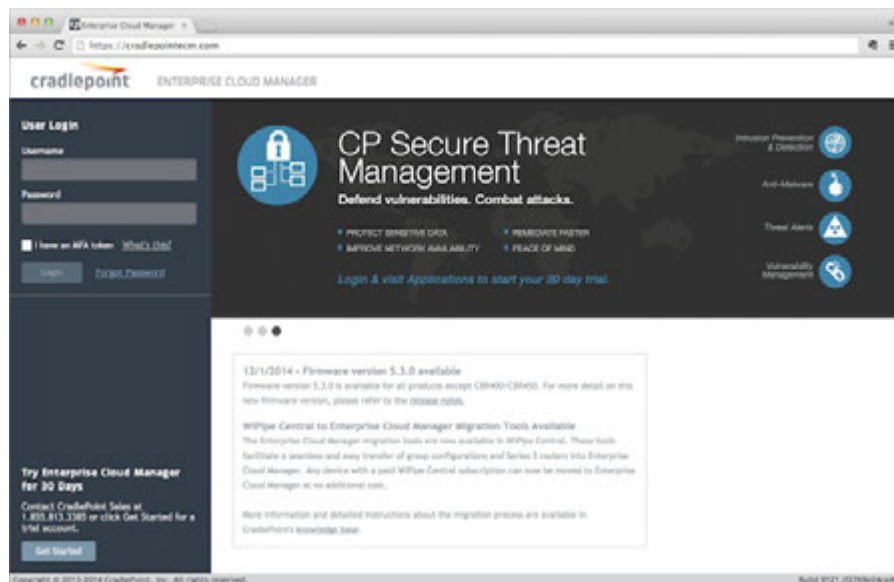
Enterprise Cloud Manager ×

https://cradlepointecm.com

cradlepoint ENTERPRISE CLOUD MANAGER

User Login

Username

Password

I have an MFA token What's this?

Login Forgot Password

CP Secure Threat Management

Defend vulnerabilities. Combat attacks.

PROTECT SENSITIVE DATA
IMPROVE NETWORK AVAILABILITY
REMEDIATE FASTER
PEACE OF MIND

Login & visit Applications to start your 30 day trial.

Intrusion Prevention & Detection

Anti-Malware

Threat Alerts

Vulnerability Management

12/1/2014 – Firmware version 5.3.0 available

Firmware version 5.3.0 is available for all products except CBR400/CBR450. For more detail on this new firmware version, please refer to the release notes.

WiPipe Central to Enterprise Cloud Manager Migration Tools Available

The Enterprise Cloud Manager migration tools are now available in WiPipe Central. These tools facilitate a seamless and easy transfer of group configurations and Series 3 routers into Enterprise Cloud Manager. Any device with a paid WiPipe Central subscription can now be moved to Enterprise Cloud Manager at no additional cost.

More information and detailed instructions about the migration process are available in CradlePoint's knowledge base.

Try Enterprise Cloud Manager for 30 Days

Contact CradlePoint Sales at 1.855.813.3385 or click Get Started for a trial account.

Get Started

Copyright © 2013-2014 CradlePoint, Inc. All rights reserved.

Build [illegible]